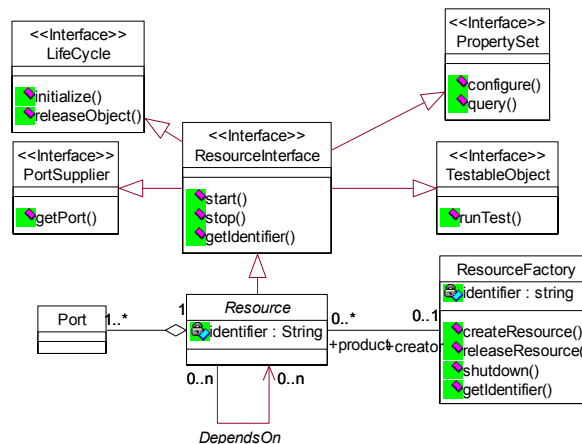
<<Interface>>
LifeCycle

initialize()
releaseObject()

<<Interface>>
PropertySet

configure()
query()

<<Interface>>
ResourceInterface

start()
stop()
getIdentifier()

<<Interface>>
PortSupplier

getPort()

<<Interface>>
TestableObject

runTest()

ResourceFactory
identifier : string

createResource()
releaseResource(
shutdown()
getIdentifier()

Port

1..*

1

Resource
identifier : String

0..*

0..1

+product

+creator

0..n

0..n

DependsOn